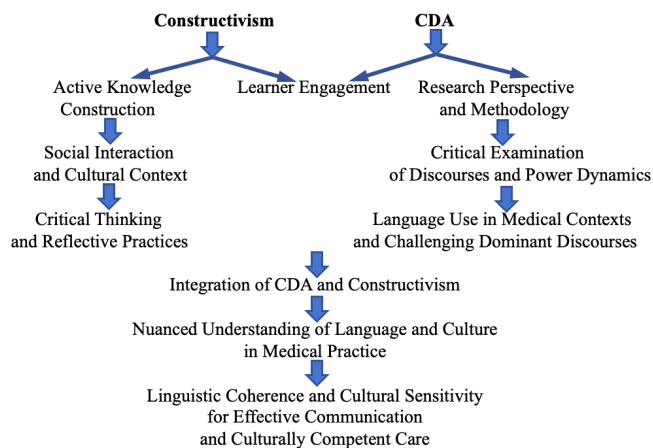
Constructivism

CDA

Active Knowledge Construction

Learner Engagement

Research Perspective and Methodology

Social Interaction and Cultural Context

Critical Examination of Discourses and Power Dynamics

Critical Thinking and Reflective Practices

Language Use in Medical Contexts and Challenging Dominant Discourses

Integration of CDA and Constructivism

Nuanced Understanding of Language and Culture in Medical Practice

Linguistic Coherence and Cultural Sensitivity for Effective Communication and Culturally Competent Care